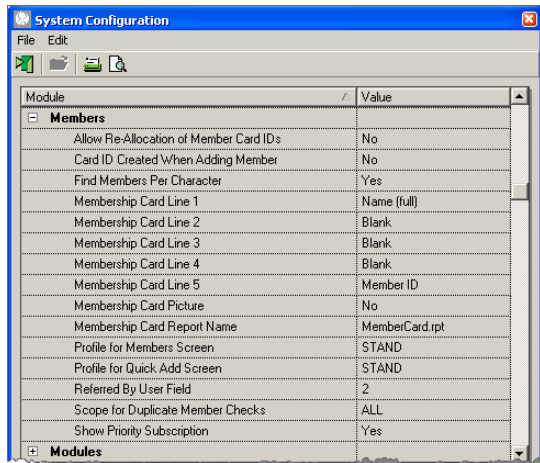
System Configuration

File Edit

| Module | Value |
|---|---|
| ⊟ Members | |
| Allow Re-Allocation of Member Card IDs | No |
| Card ID Created When Adding Member | No |
| Find Members Per Character | Yes |
| Membership Card Line 1 | Name (full) |
| Membership Card Line 2 | Blank |
| Membership Card Line 3 | Blank |
| Membership Card Line 4 | Blank |
| Membership Card Line 5 | Member ID |
| Membership Card Picture | No |
| Membership Card Report Name | MemberCard.rpt |
| Profile for Members Screen | STAND |
| Profile for Quick Add Screen | STAND |
| Referred By User Field | 2 |
| Scope for Duplicate Member Checks | ALL |
| Show Priority Subscription | Yes |
| ⊞ Modules | |